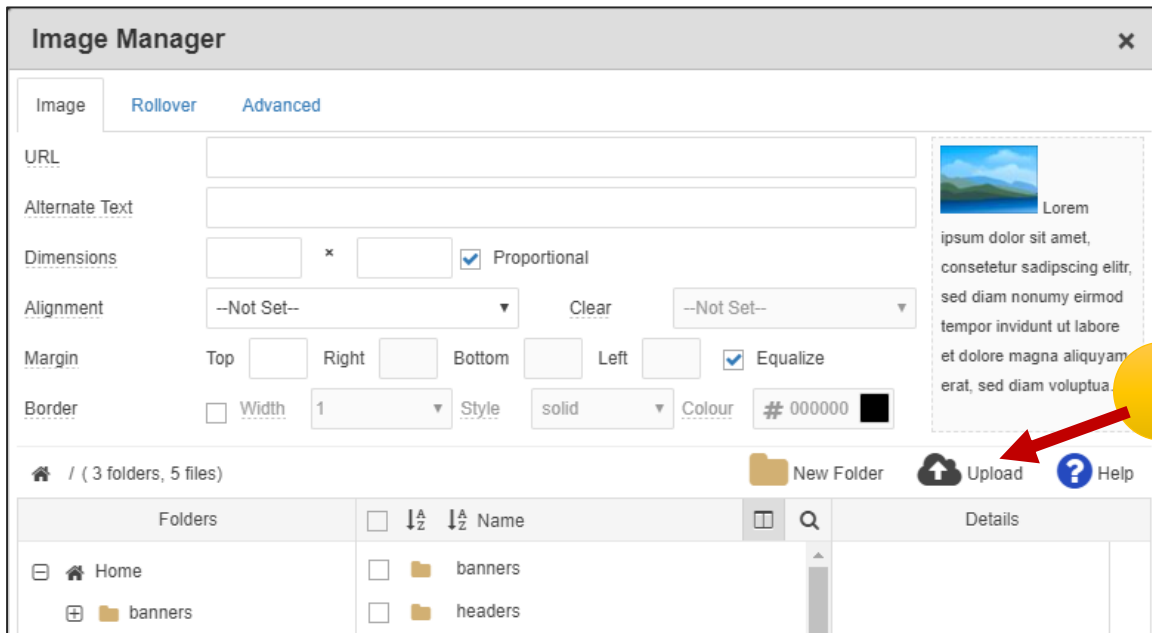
Image Manager ×

Image Rollover Advanced

URL

Alternate Text

Dimensions × Proportional

Alignment --Not Set-- Clear --Not Set--

Margin Top Right Bottom Left Equalize

Border Width 1 Style solid Colour # 000000

Lorem ipsum dolor sit amet, consetetur sadipscing elitr, sed diam nonumy eirmod tempor invidunt ut labore et dolore magna aliquyam erat, sed diam voluptua.

/ ( 3 folders, 5 files) New Folder Upload Help

Folders | Name | Details

Home
banners

banners
headers